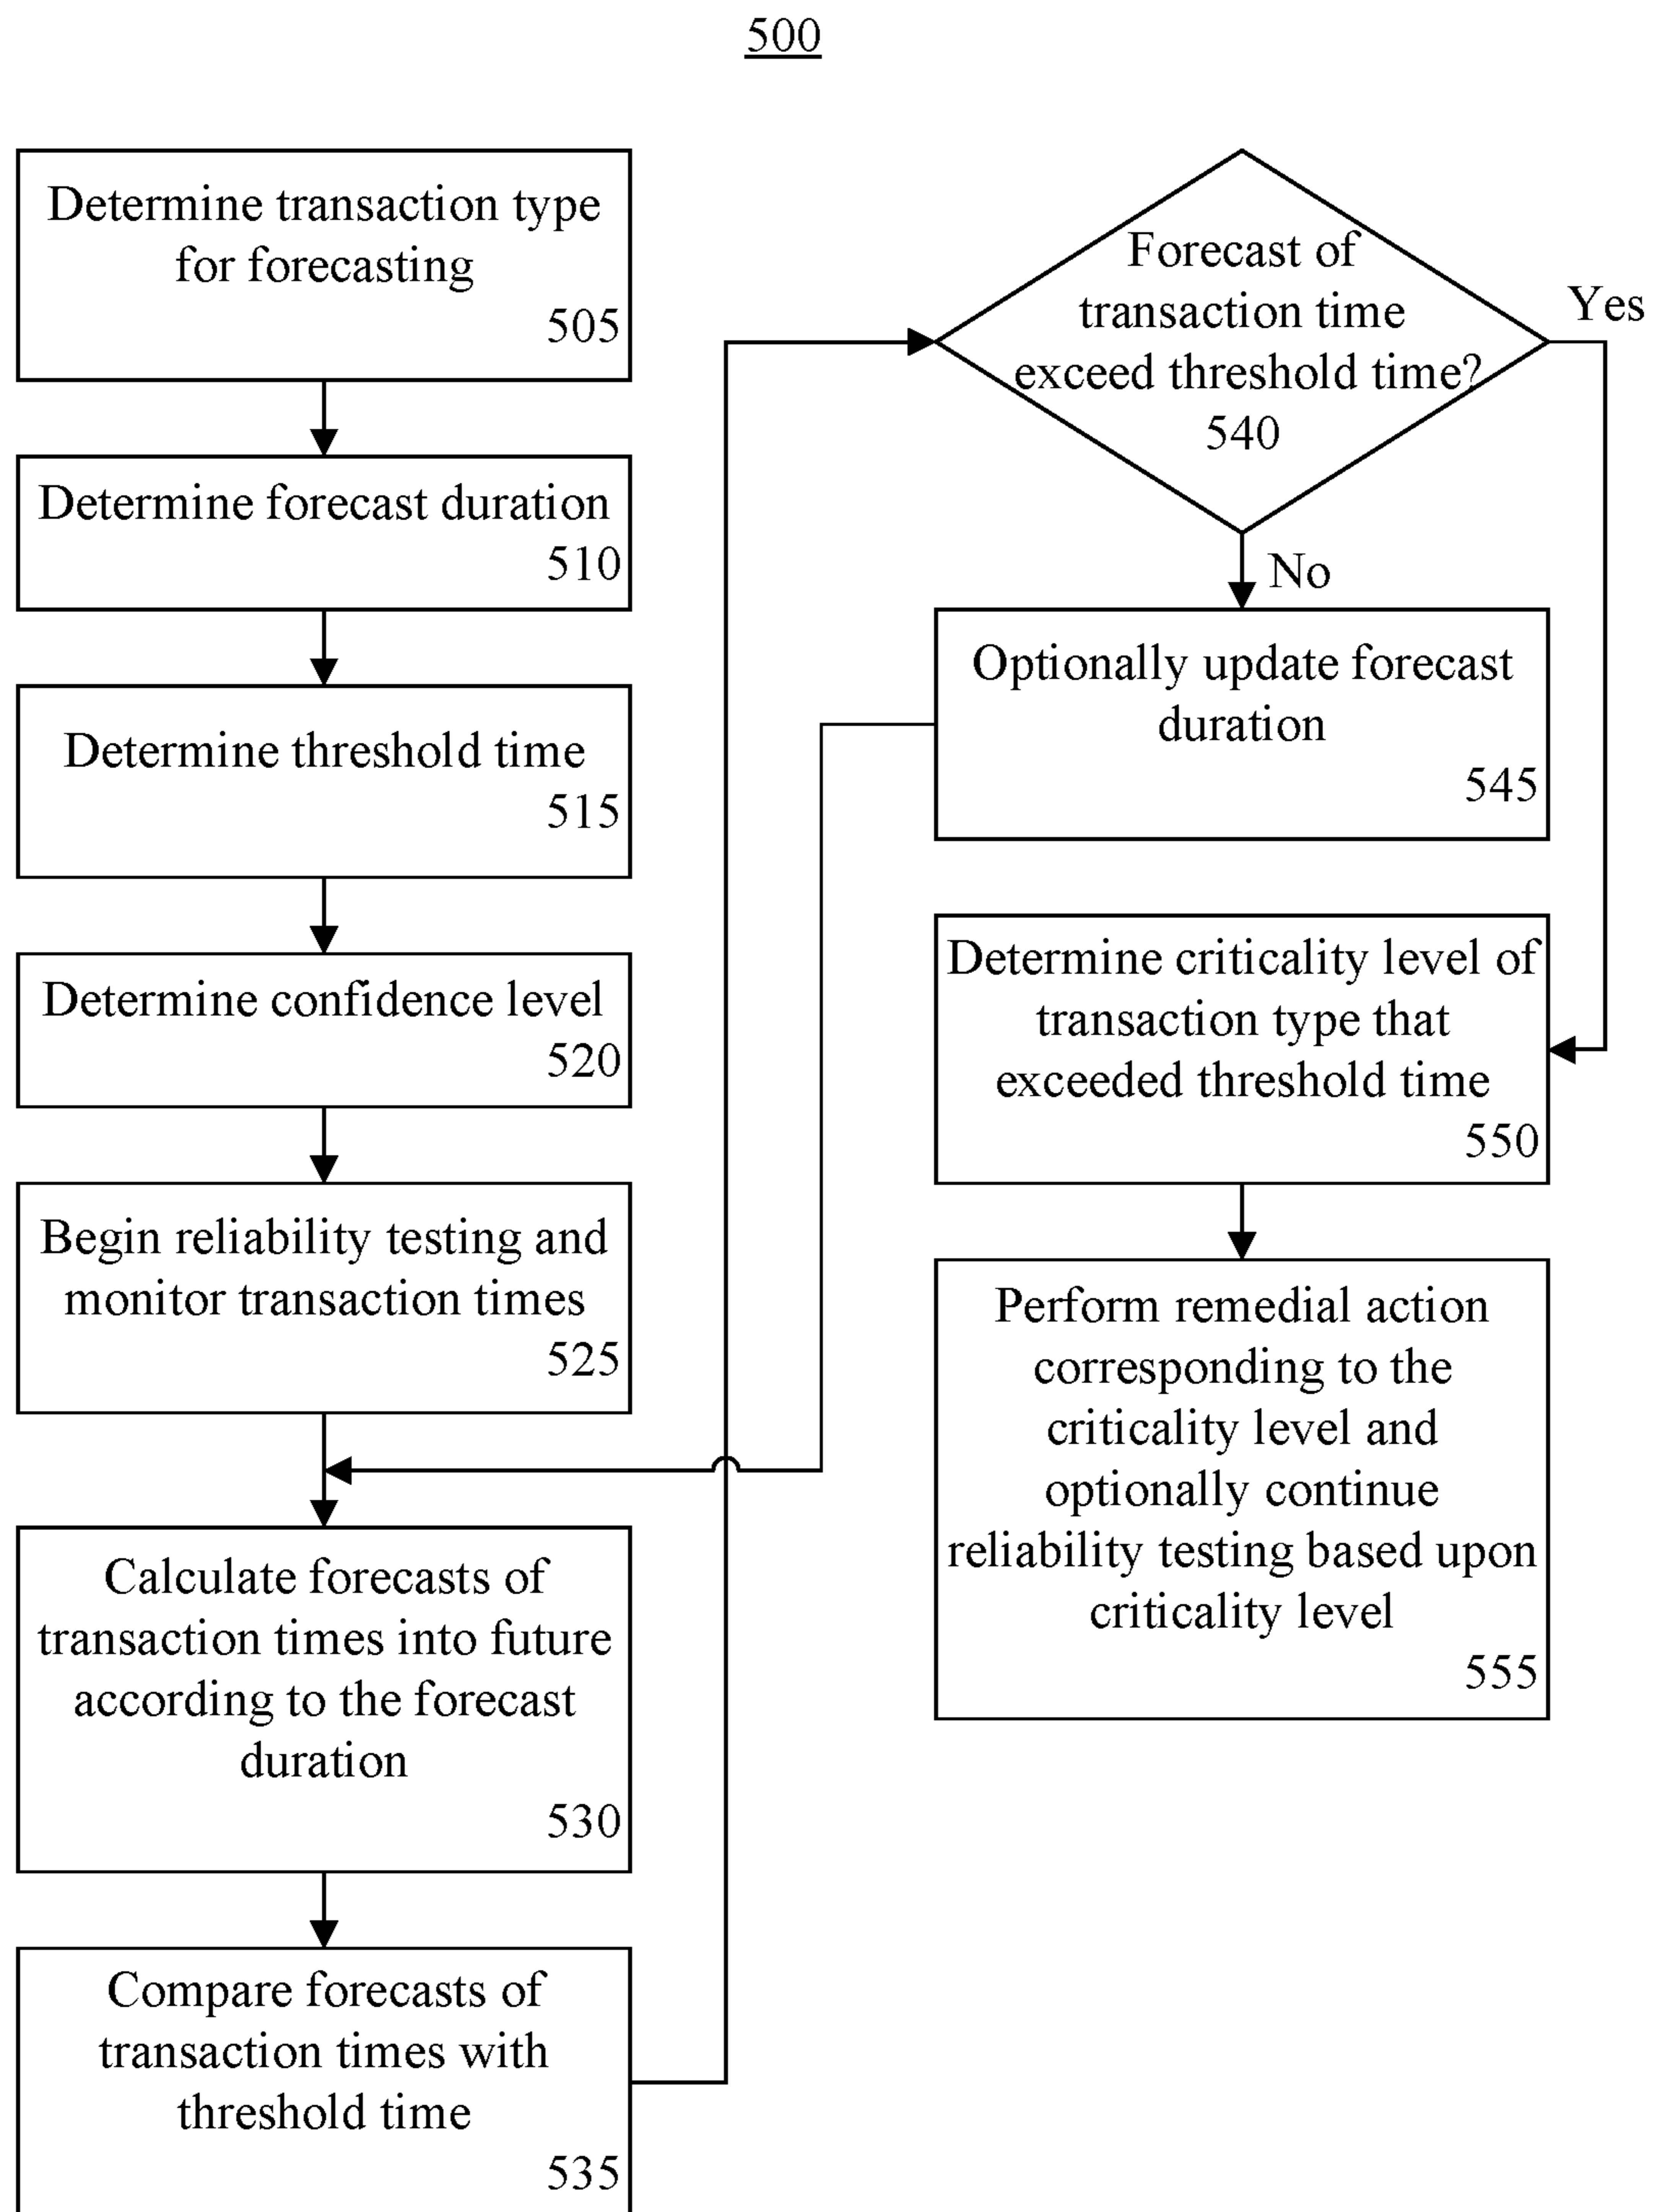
500

Determine transaction type for forecasting
505

Determine forecast duration
510

Determine threshold time
515

Determine confidence level
520

Begin reliability testing and monitor transaction times
525

Calculate forecasts of transaction times into future according to the forecast duration
530

Compare forecasts of transaction times with threshold time
535

Forecast of transaction time exceed threshold time?
540

Yes

No

Optionally update forecast duration
545

Determine criticality level of transaction type that exceeded threshold time
550

Perform remedial action corresponding to the criticality level and optionally continue reliability testing based upon criticality level
555